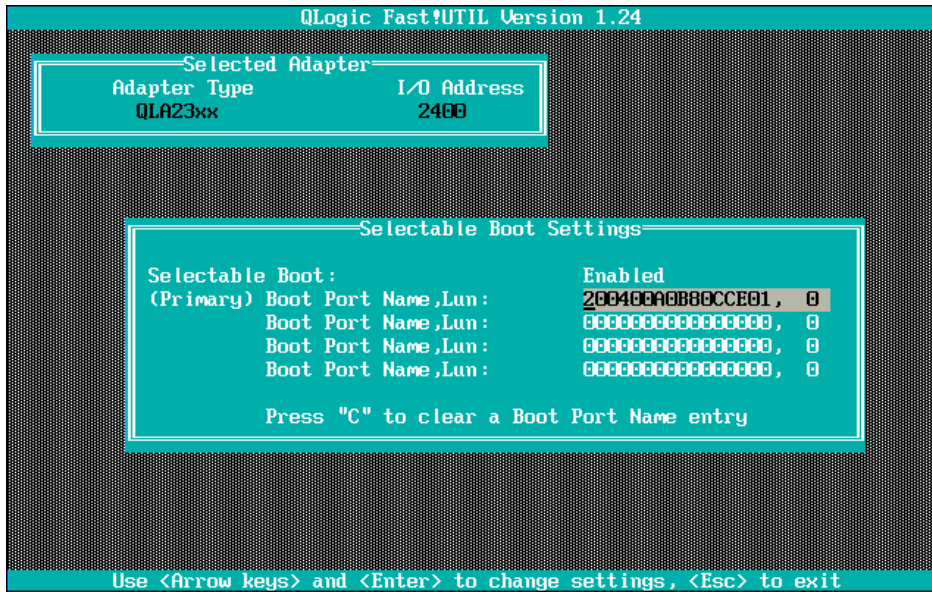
QLogic Fast!UTIL Version 1.24

Selected Adapter
Adapter Type I/O Address
QLA23xx 2400

Selectable Boot Settings

Selectable Boot: Enabled
(Primary) Boot Port Name,Lun: 200400A0B80CCE01, 0
Boot Port Name,Lun: 0000000000000000, 0
Boot Port Name,Lun: 0000000000000000, 0
Boot Port Name,Lun: 0000000000000000, 0

Press "C" to clear a Boot Port Name entry

Use <Arrow keys> and <Enter> to change settings, <Esc> to exit